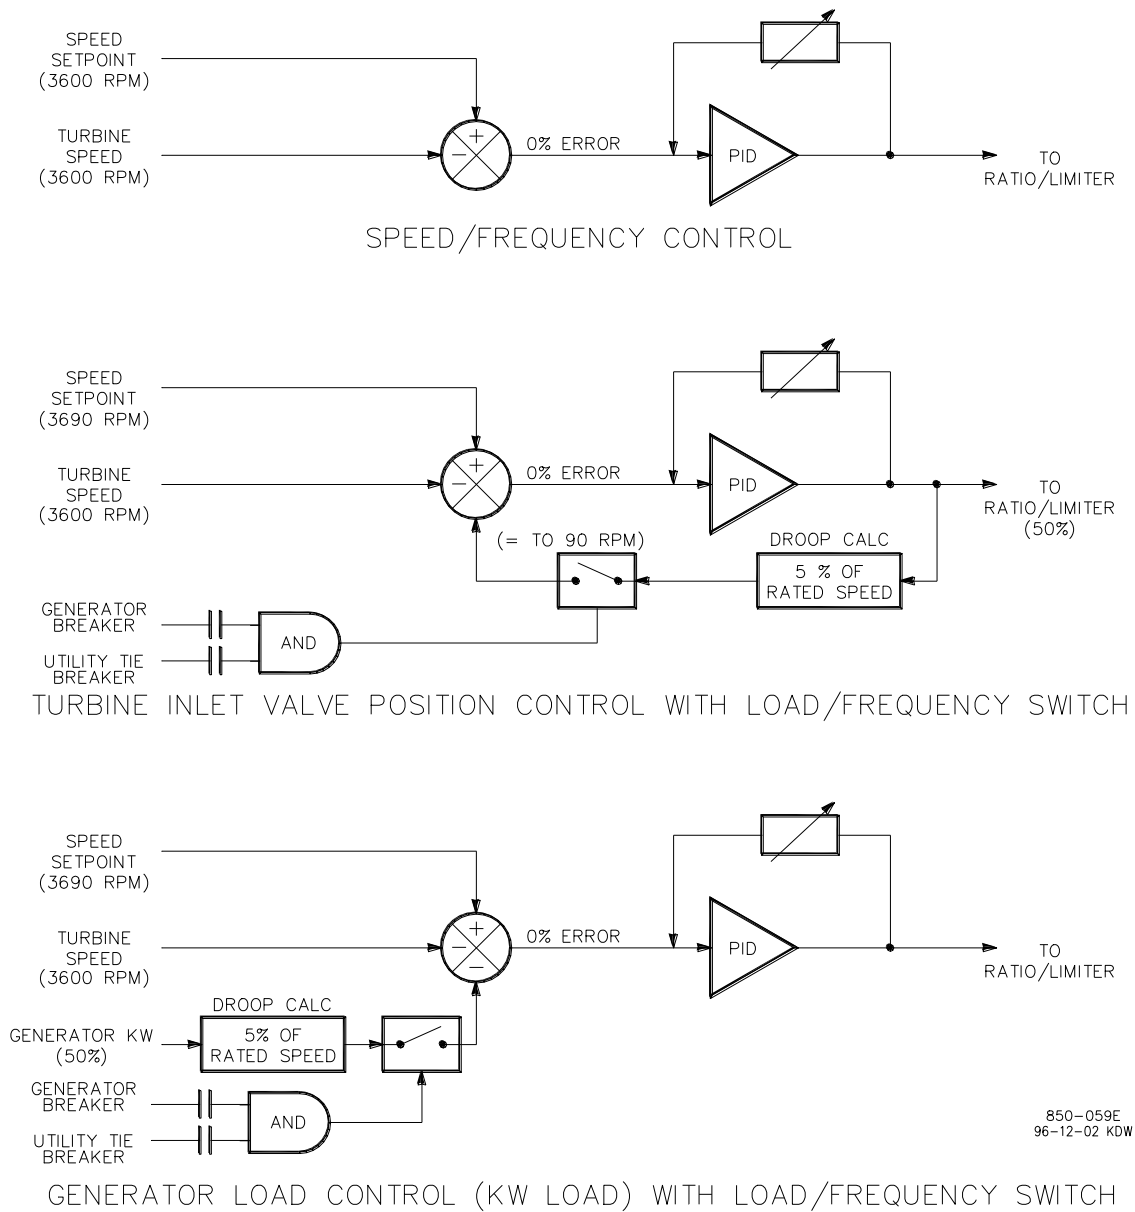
SPEED SETPOINT (3600 RPM)

TURBINE SPEED (3600 RPM)

+

−

0% ERROR

PID

TO RATIO/LIMITER

SPEED/FREQUENCY CONTROL

SPEED SETPOINT (3690 RPM)

TURBINE SPEED (3600 RPM)

+

−

0% ERROR

PID

TO RATIO/LIMITER (50%)

(= TO 90 RPM)

DROOP CALC

5 % OF RATED SPEED

GENERATOR BREAKER

AND

UTILITY TIE BREAKER

TURBINE INLET VALVE POSITION CONTROL WITH LOAD/FREQUENCY SWITCH

SPEED SETPOINT (3690 RPM)

TURBINE SPEED (3600 RPM)

+

−

−

0% ERROR

PID

TO RATIO/LIMITER

DROOP CALC

GENERATOR KW (50%)

5% OF RATED SPEED

GENERATOR BREAKER

AND

UTILITY TIE BREAKER

850-059E
96-12-02 KDW

GENERATOR LOAD CONTROL (KW LOAD) WITH LOAD/FREQUENCY SWITCH